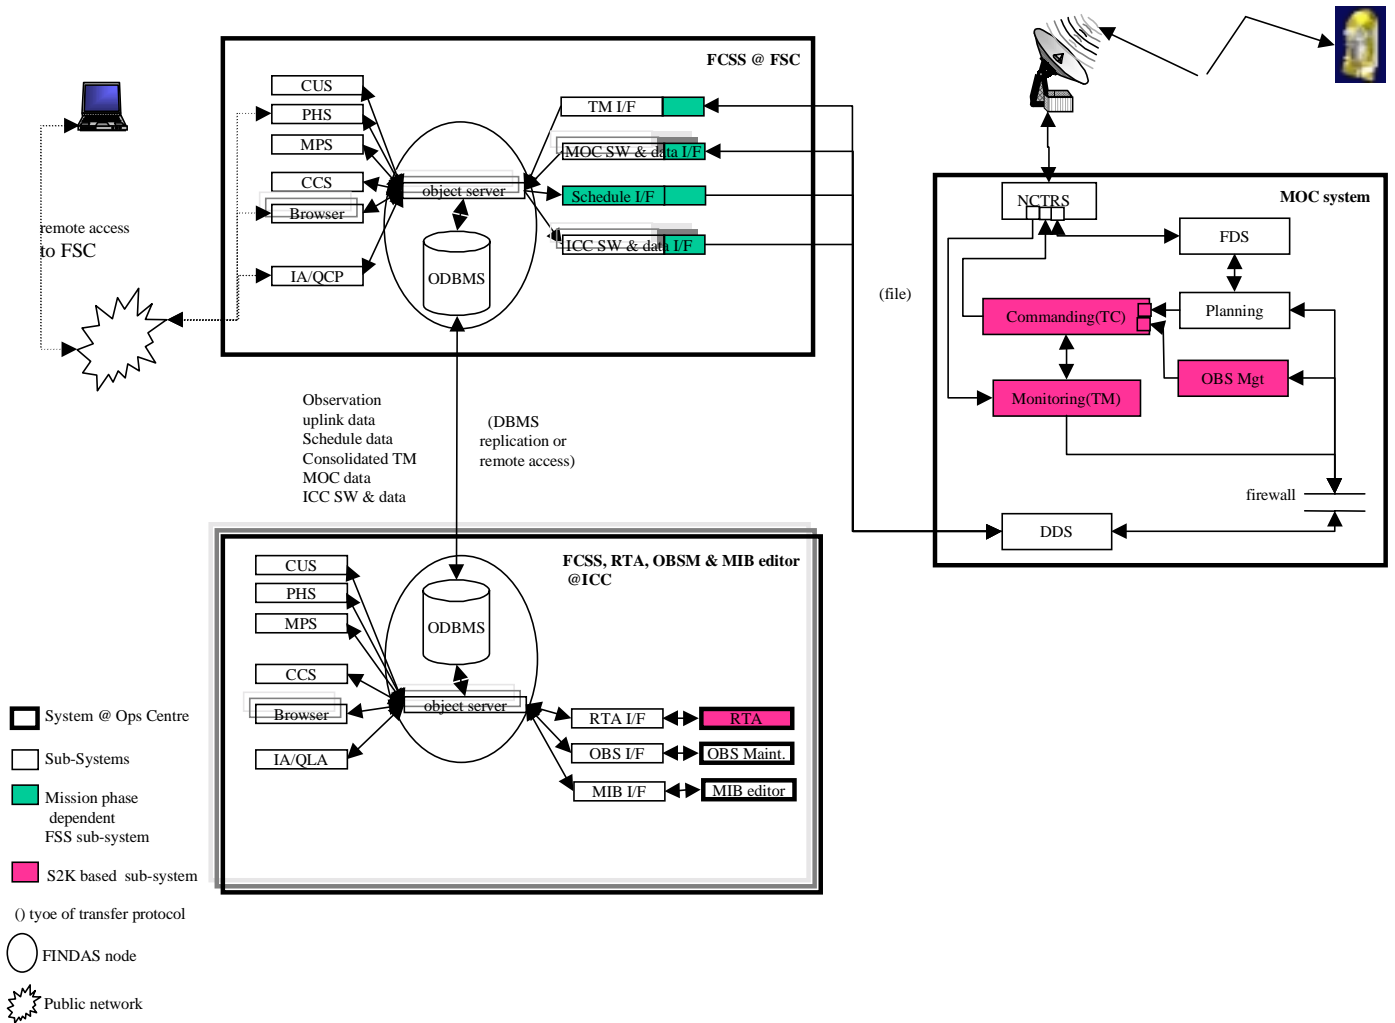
FCSS @ FSC

CUS
PHS
MPS
CCS
Browser
IA/QCP
object server
ODBMS
TM I/F
MOC SW & data I/F
Schedule I/F
ICC SW & data I/F

remote access
to FSC

(file)

MOC system
NCTRS
FDS
Planning
Commanding(TC)
OBS Mgt
Monitoring(TM)
firewall
DDS

Observation
uplink data
Schedule data
Consolidated TM
MOC data
ICC SW & data

(DBMS
replication or
remote access)

FCSS, RTA, OBSM & MIB editor
@ICC

CUS
PHS
MPS
CCS
Browser
IA/QLA
ODBMS
object server
RTA I/F
RTA
OBS I/F
OBS Maint.
MIB I/F
MIB editor

System @ Ops Centre
Sub-Systems
Mission phase dependent FSS sub-system
S2K based sub-system
() tyoe of transfer protocol
FINDAS node
Public network